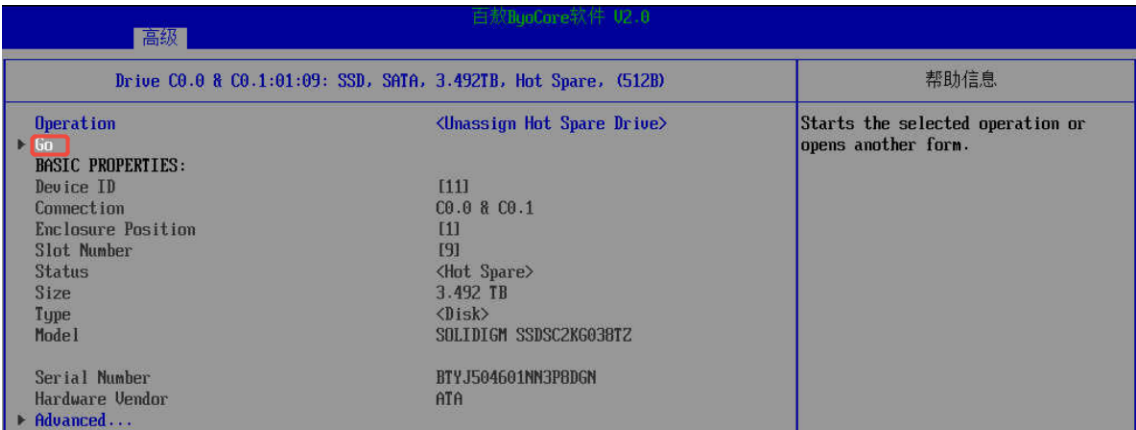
百敖ByoCore软件 V2.0

高级

Drive C0.0 & C0.1:01:09: SSD, SATA, 3.492TB, Hot Spare, (512B)

帮助信息

| | |
|---|---|
| Operation | <Unassign Hot Spare Drive> |
| ▸ Go | |
| BASIC PROPERTIES: | |
| Device ID | [11] |
| Connection | C0.0 & C0.1 |
| Enclosure Position | [1] |
| Slot Number | [9] |
| Status | <Hot Spare> |
| Size | 3.492 TB |
| Type | <Disk> |
| Model | SOLIDIGM SSDSC2KG038TZ |
| Serial Number | BTYJ504601NN3P8DGN |
| Hardware Vendor | ATA |
| ▸ Advanced... | |

Starts the selected operation or opens another form.